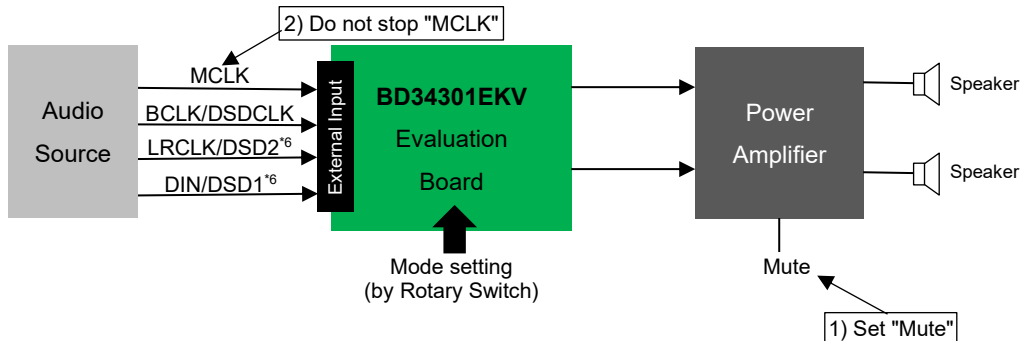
2) Do not stop "MCLK"

Audio Source

MCLK
BCLK/DSDCLK
LRCLK/DSD2$^{*6}$
DIN/DSD1$^{*6}$

External Input

BD34301EKV
Evaluation
Board

Mode setting
(by Rotary Switch)

Power
Amplifier

Speaker
Speaker

Mute

1) Set "Mute"